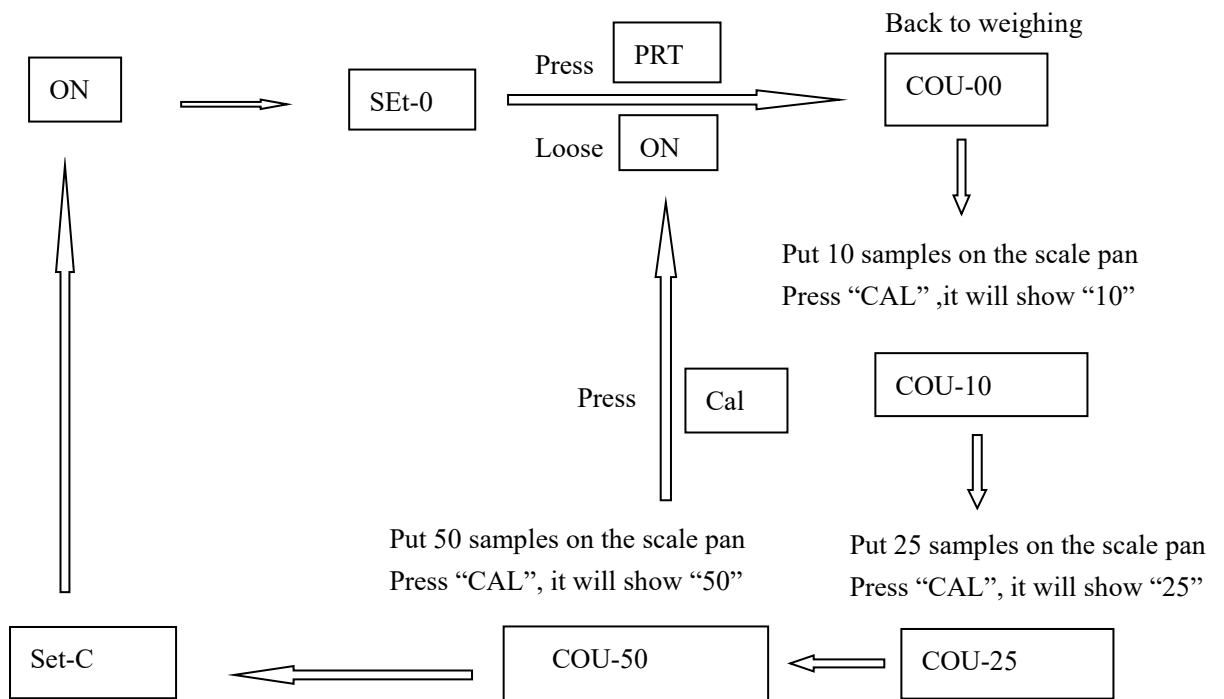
ON

SEt-0

Press PRT

Loose ON

Back to weighing

COU-00

Put 10 samples on the scale pan
Press “CAL” ,it will show “10”

Press Cal

COU-10

Put 50 samples on the scale pan
Press “CAL”, it will show “50”

Put 25 samples on the scale pan
Press “CAL”, it will show “25”

Set-C

COU-50

COU-25